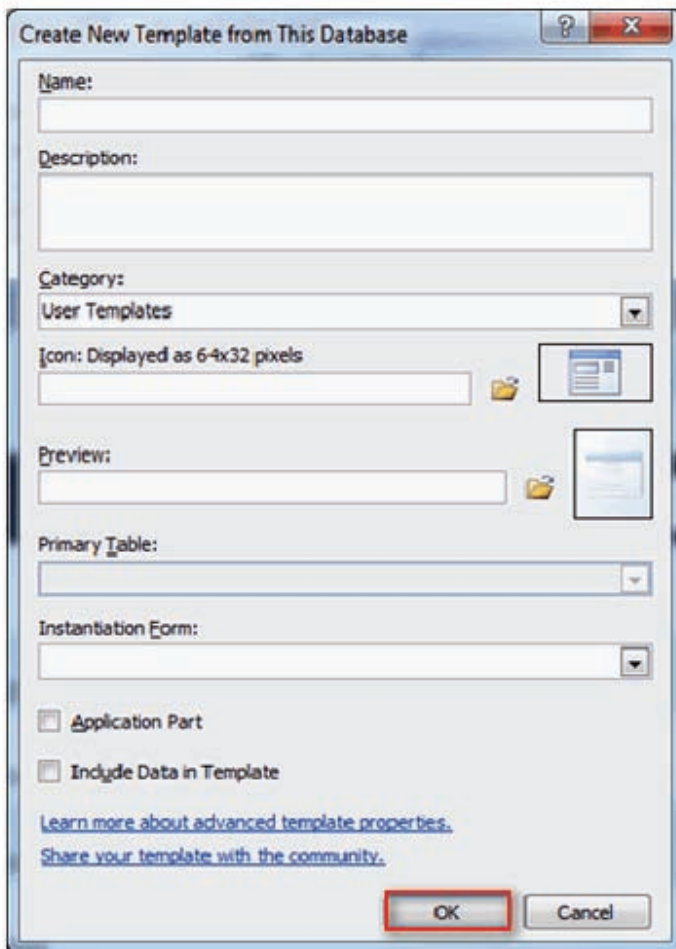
Create New Template from This Database

?

X

Name:

Description:

Category:

User Templates

Icon: Displayed as 64x32 pixels

Preview:

Primary Table:

Instantiation Form:

Application Part

Include Data in Template

Learn more about advanced template properties.

Share your template with the community.

OK

Cancel